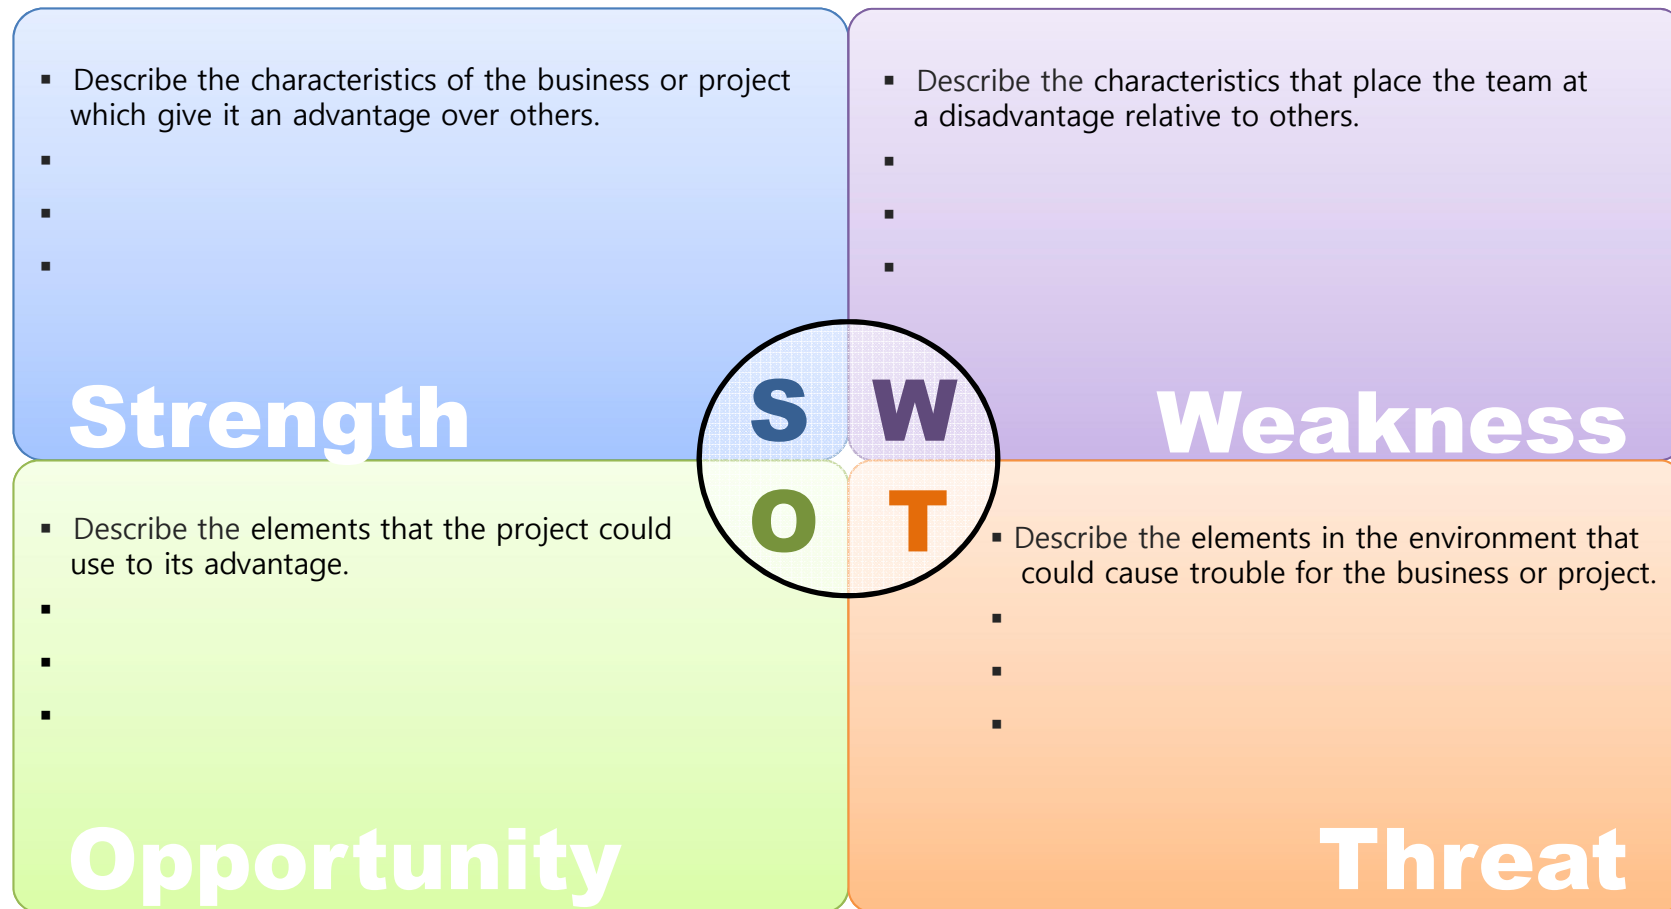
- Describe the characteristics of the business or project which give it an advantage over others.
-
-
-

Strength

- Describe the characteristics that place the team at a disadvantage relative to others.
-
-
-

Weakness

S W
O T

- Describe the elements that the project could use to its advantage.
-
-
-

Opportunity

- Describe the elements in the environment that could cause trouble for the business or project.
-
-
-

Threat